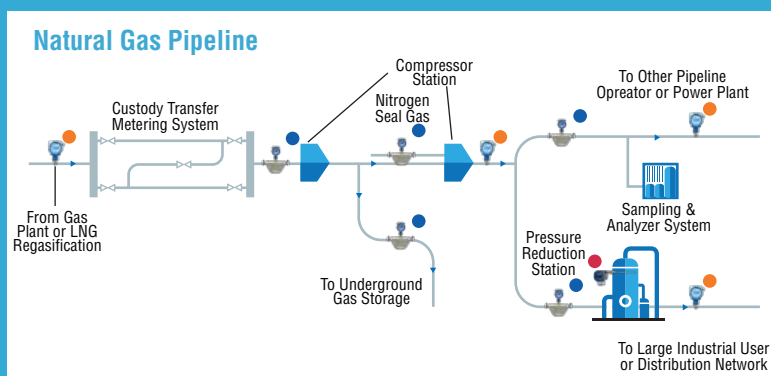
Natural Gas Pipeline

Custody Transfer Metering System

Compressor Station

Nitrogen Seal Gas

To Other Pipeline Opreator or Power Plant

From Gas Plant or LNG Regasification

Sampling & Analyzer System

Pressure Reduction Station

To Underground Gas Storage

To Large Industrial User or Distribution Network